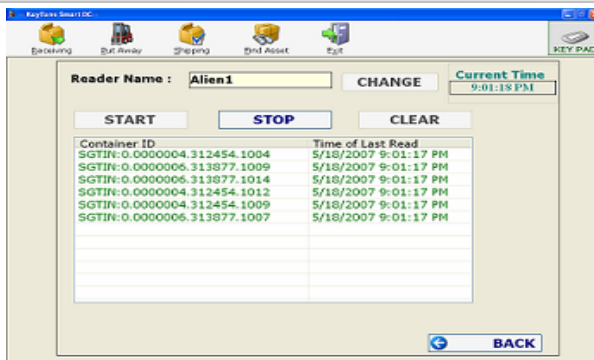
KeyTone Smart DC

Receiving Put Away Shipping Find Asset Exit KEY PAD

Reader Name : Alien1 CHANGE

Current Time
9:01:18 PM

START STOP CLEAR

| Container ID | Time of Last Read |
|---|---|
| SGTIN:0.0000004.312454.1004 | 5/18/2007 9:01:17 PM |
| SGTIN:0.0000006.313877.1009 | 5/18/2007 9:01:17 PM |
| SGTIN:0.0000006.313877.1014 | 5/18/2007 9:01:17 PM |
| SGTIN:0.0000004.312454.1012 | 5/18/2007 9:01:17 PM |
| SGTIN:0.0000004.312454.1009 | 5/18/2007 9:01:17 PM |
| SGTIN:0.0000006.313877.1007 | 5/18/2007 9:01:17 PM |

BACK